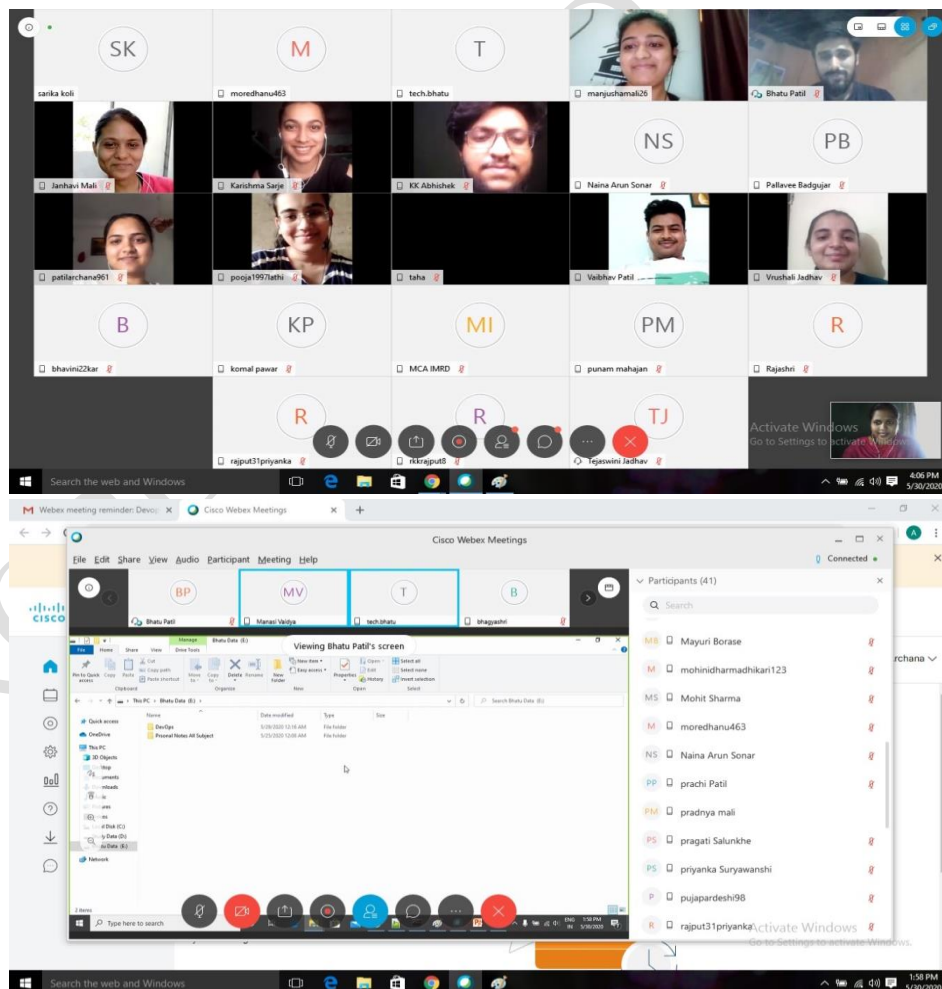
SK
sarika koli
M
moredhanu463
T
tech.bhatu
manjushamali26
Bhatu Patil
Janhavi Mali
Karishma Sarje
KK Abhishek
NS
Naina Arun Sonar
PB
Pallavee Badgujar
patilarchana961
pooja1997lathi
taha
Vaibhav Patil
Vrushali Jadhav
B
bhavini22kar
KP
komal pawar
MI
MCA IMRD
PM
punam mahajan
R
Rajashri
R
rajput31priyanka
R
rkkrajput8
TJ
Tejaswini Jadhav
Activate Windows
Go to Settings to activate Windows.
Search the web and Windows
4:06 PM
5/30/2020

Webex meeting reminder: DevOp
Cisco Webex Meetings
Cisco Webex Meetings
File Edit Share View Audio Participant Meeting Help
Connected
BP
Bhatu Patil
MV
Manasi Vaidya
T
tech.bhatu
B
bhagyashri
Viewing Bhatu Patil's screen
Manage
Bhatu Data (E:)
File Home Share View Drive Tools
Clipboard Organize New Open Select
This PC > Bhatu Data (E:)
Search Bhatu Data (E:)
Name
Date modified
Type
Size
DevOps
5/30/2020 12:18 AM
File folder
Proseal Notes All Subject
5/25/2020 12:00 AM
File folder
Quick access
OneDrive
This PC
3D Objects
Network
2 items
Type here to search
1:58 PM
5/30/2020
Participants (41)
Search
MB Mayuri Borase
M mohinidharmadhikari123
MS Mohit Sharma
M moredhanu463
NS Naina Arun Sonar
PP prachi Patil
PM pradnya mali
PS pragati Salunkhe
PS priyanka Suryawanshi
P pujapardeshi98
R rajput31priyanka
Activate Windows
Go to Settings to activate Windows.
archana
Search the web and Windows
1:58 PM
5/30/2020